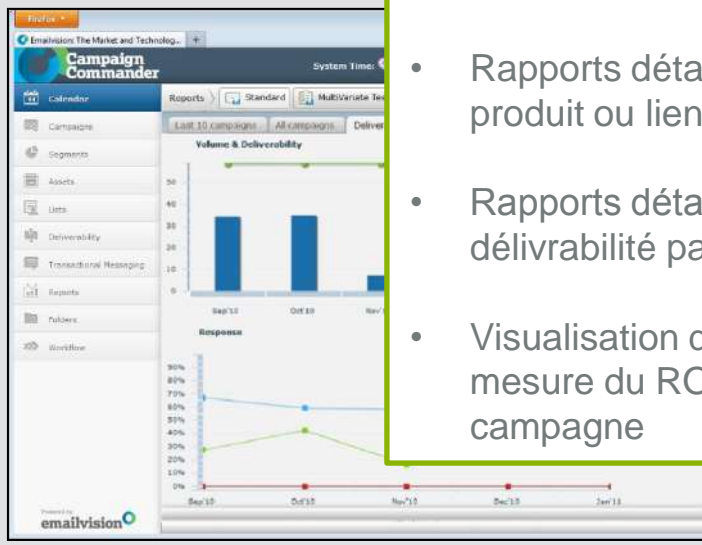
Firefox

Emailvision: The Market and Technolog...

Campaign Commander

System Time:

Calendar

Campaigns

Segments

Assets

Lists

Deliverability

Transactional Messaging

Reports

Folders

Workflow

Powered by emailvision

Reports | Standard | MultiVariate Tes

Last 10 campaigns | All campaigns | Deliver

Volume & Deliverability

50
40
30
20
10
0

Sep'10 Oct'10 Nov'1

Response

90%
80%
70%
60%
50%
40%
30%
20%
10%
0%

Sep'10 Oct'10 Nov'10 Dec'10 Jan'11

• Rapports déta produit ou lien

• Rapports déta délivrabilité pa

• Visualisation c mesure du RO campagne